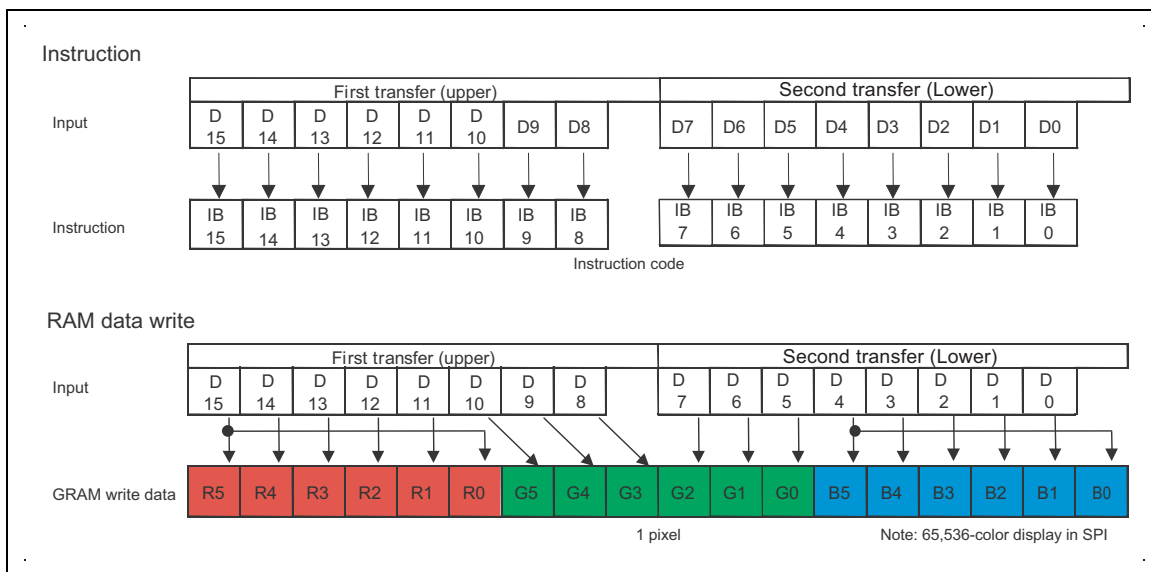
Instruction

| | First transfer (upper) | | | | | | | | Second transfer (Lower) | | | | | | | |
|---|---|---|---|---|---|---|---|---|---|---|---|---|---|---|---|---|
| Input | D 15 | D 14 | D 13 | D 12 | D 11 | D 10 | D9 | D8 | D7 | D6 | D5 | D4 | D3 | D2 | D1 | D0 |
| Instruction | IB 15 | IB 14 | IB 13 | IB 12 | IB 11 | IB 10 | IB 9 | IB 8 | IB 7 | IB 6 | IB 5 | IB 4 | IB 3 | IB 2 | IB 1 | IB 0 |

Instruction code

RAM data write

| | First transfer (upper) | | | | | | | | Second transfer (Lower) | | | | | | | |
|---|---|---|---|---|---|---|---|---|---|---|---|---|---|---|---|---|
| Input | D 15 | D 14 | D 13 | D 12 | D 11 | D 10 | D 9 | D 8 | D 7 | D 6 | D 5 | D 4 | D 3 | D 2 | D 1 | D 0 |

| GRAM write data | R5 | R4 | R3 | R2 | R1 | R0 | G5 | G4 | G3 | G2 | G1 | G0 | B5 | B4 | B3 | B2 | B1 | B0 |
|---|---|---|---|---|---|---|---|---|---|---|---|---|---|---|---|---|---|---|

1 pixel

Note: 65,536-color display in SPI